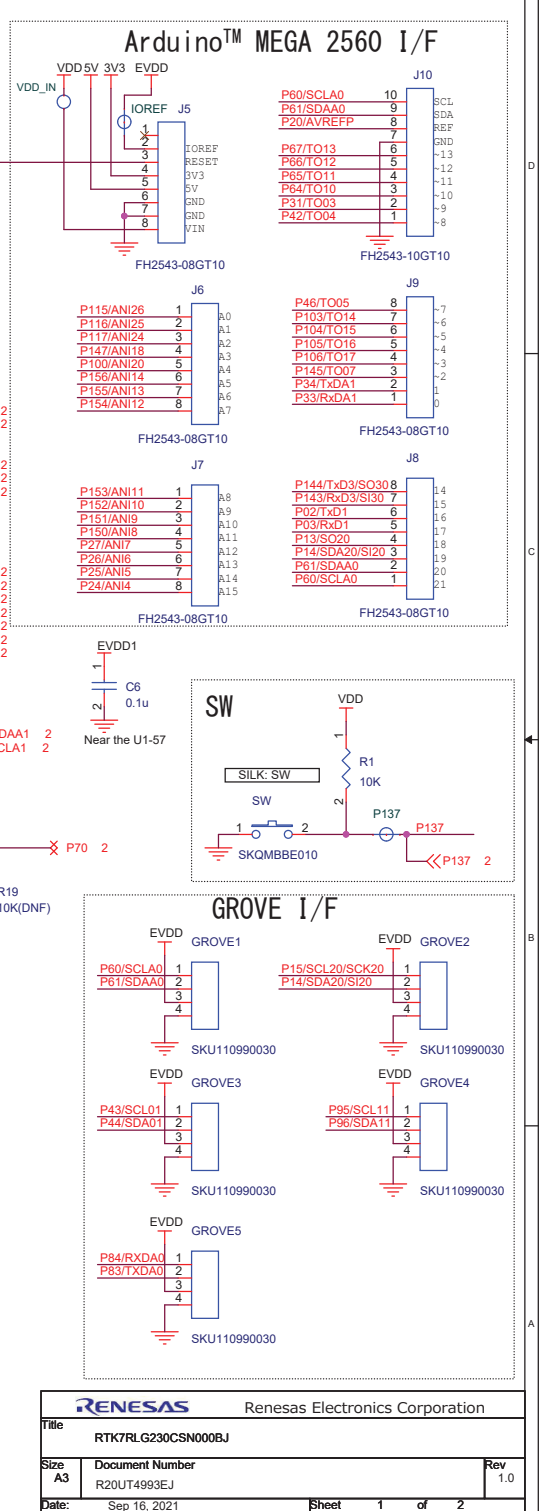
Arduino™ MEGA 2560 I/F

VDD_IN VDD 5V 3V3 EVDD

IOREF J5

1 2 3 4 5 6 7 8

IOREF RESET 3V3 5V GND GND VIN

FH2543-08GT10

J10

P60/SCLA0 10
P61/SDAA0 9
P20/AVREFP 8
7
P67/TO13 6
P66/TO12 5
P65/TO11 4
P64/TO10 3
P31/TO03 2
P42/TO04 1

SCL SDA REF GND ~13 ~12 ~11 ~10 ~9 ~8

FH2543-10GT10

J6

P115/ANI26 1
P116/ANI25 2
P117/ANI24 3
P147/ANI18 4
P100/ANI20 5
P156/ANI14 6
P155/ANI13 7
P154/ANI12 8

A0 A1 A2 A3 A4 A5 A6 A7

FH2543-08GT10

J9

P46/TO05 8
P103/TO14 7
P104/TO15 6
P105/TO16 5
P106/TO17 4
P145/TO07 3
P34/TxDA1 2
P33/RxDA1 1

~7 ~6 ~5 ~4 ~3 ~2 1 0

FH2543-08GT10

J7

P153/ANI11 1
P152/ANI10 2
P151/ANI9 3
P150/ANI8 4
P27/ANI7 5
P26/ANI6 6
P25/ANI5 7
P24/ANI4 8

A8 A9 A10 A11 A12 A13 A14 A15

FH2543-08GT10

J8

P144/TxD3/SO30 8
P143/RxD3/SI30 7
P02/TxD1 6
P03/RxD1 5
P13/SO20 4
P14/SDA20/SI20 3
P61/SDAA0 2
P60/SCLA0 1

14 15 16 17 18 19 20 21

FH2543-08GT10

2
2
2
2
2
2
2
2
2
2
2
2

EVDD1
1
2
C6
0.1u
Near the U1-57

SDAA1 2
SCLA1 2

P70 2

R19
10K(DNF)

SW

VDD
1
R1
10K
2
SILK: SW
SW
1 2
SKQMBBE010
P137
P137
P137 2

GROVE I/F

EVDD GROVE1
P60/SCLA0 1
P61/SDAA0 2
3
4
SKU110990030

EVDD GROVE2
P15/SCL20/SCK20 1
P14/SDA20/SI20 2
3
4
SKU110990030

EVDD GROVE3
P43/SCL01 1
P44/SDA01 2
3
4
SKU110990030

EVDD GROVE4
P95/SCL11 1
P96/SDA11 2
3
4
SKU110990030

EVDD GROVE5
P84/RXDA0 1
P83/TXDA0 2
3
4
SKU110990030

D
C
B
A

RENESAS Renesas Electronics Corporation

Title
RTK7RLG230CSN000BJ

| Size | Document Number | Rev |
|---|---|---|
| A3 | R20UT4993EJ | 1.0 |

Date: Sep 16, 2021 Sheet 1 of 2